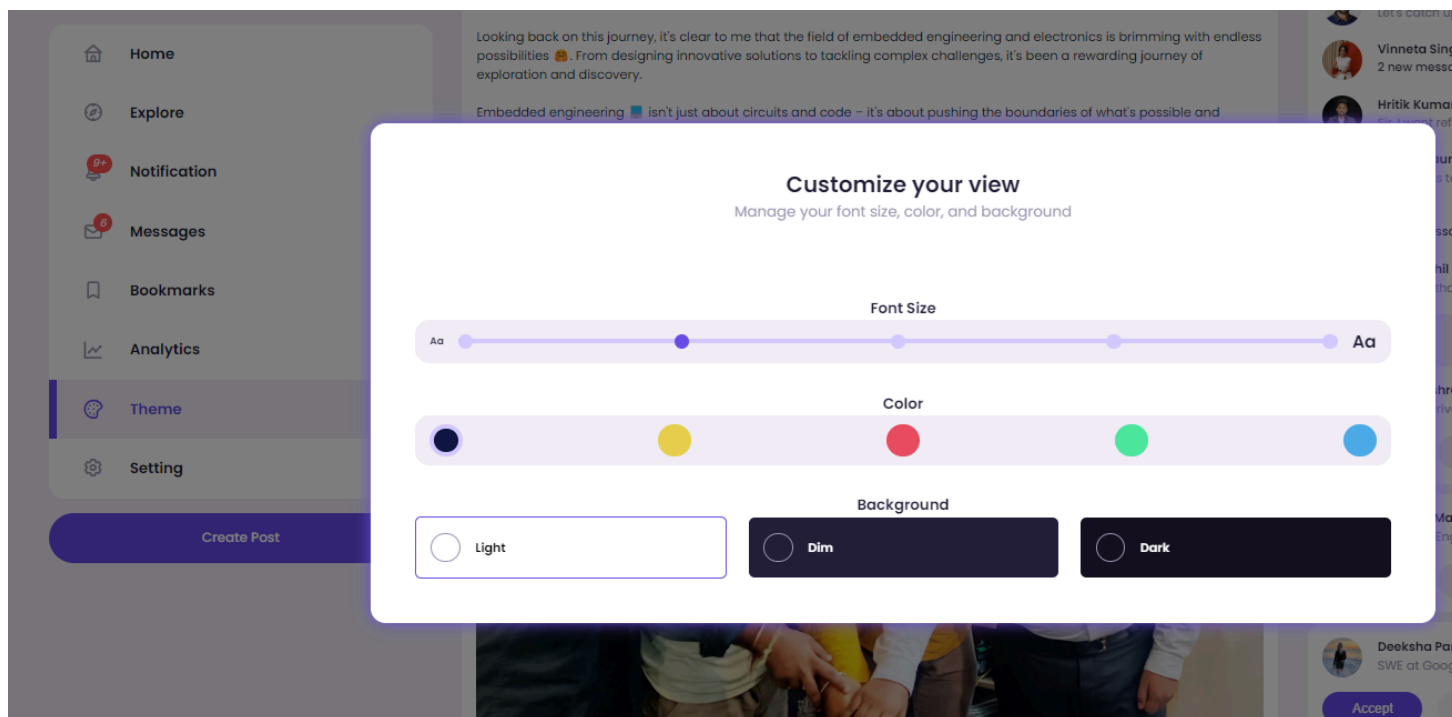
Home

Explore

9+
Notification

6
Messages

Bookmarks

Analytics

Theme

Setting

Create Post

Looking back on this journey, it's clear to me that the field of embedded engineering and electronics is brimming with endless possibilities 🤗. From designing innovative solutions to tackling complex challenges, it's been a rewarding journey of exploration and discovery.

Embedded engineering 💻 isn't just about circuits and code – it's about pushing the boundaries of what's possible and

Let's catch u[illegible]

Vinneta Sing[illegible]
2 new messa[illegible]

Hritik Kuma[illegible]

Deeksha Pa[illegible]
SWE at Goog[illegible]

Accept

Customize your view
Manage your font size, color, and background

Font Size

Aa

Aa

Color

Background

Light

Dim

Dark